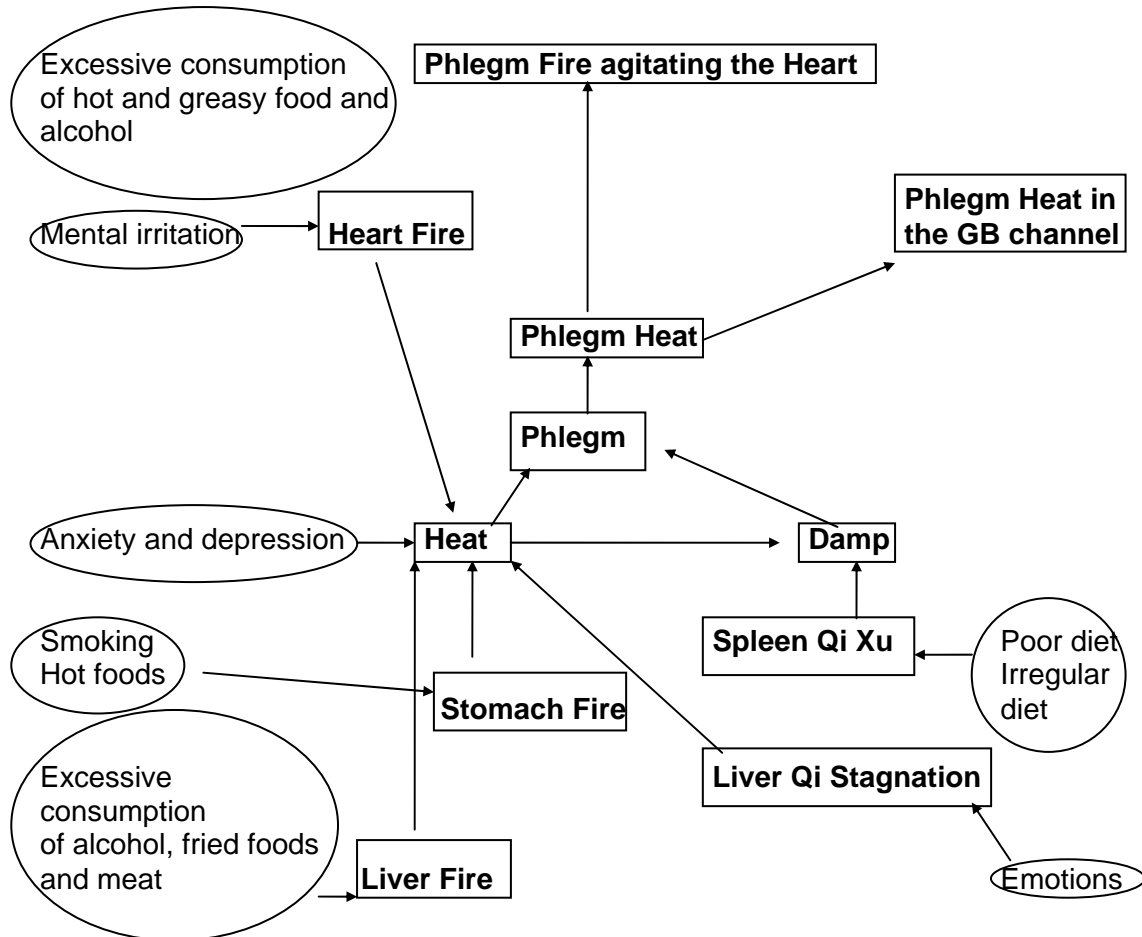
Excessive consumption of hot and greasy food and alcohol

Phlegm Fire agitating the Heart

Phlegm Heat in the GB channel

Mental irritation

Heart Fire

Phlegm Heat

Phlegm

Anxiety and depression

Heat

Damp

Spleen Qi Xu

Poor diet Irregular diet

Smoking Hot foods

Stomach Fire

Excessive consumption of alcohol, fried foods and meat

Liver Qi Stagnation

Liver Fire

Emotions